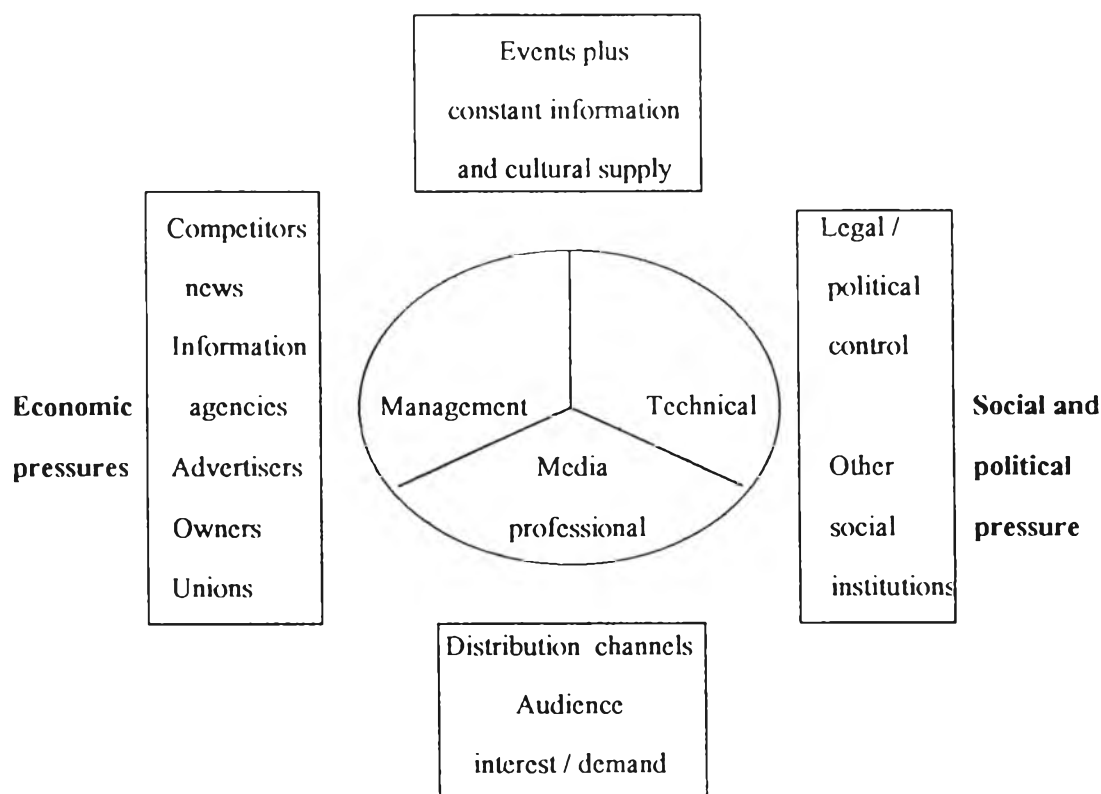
Events plus constant information and cultural supply

Economic pressures

Competitors news Information agencies Advertisers Owners Unions

Management

Technical

Media professional

Legal / political control

Other social institutions

Social and political pressure

Distribution channels Audience interest / demand